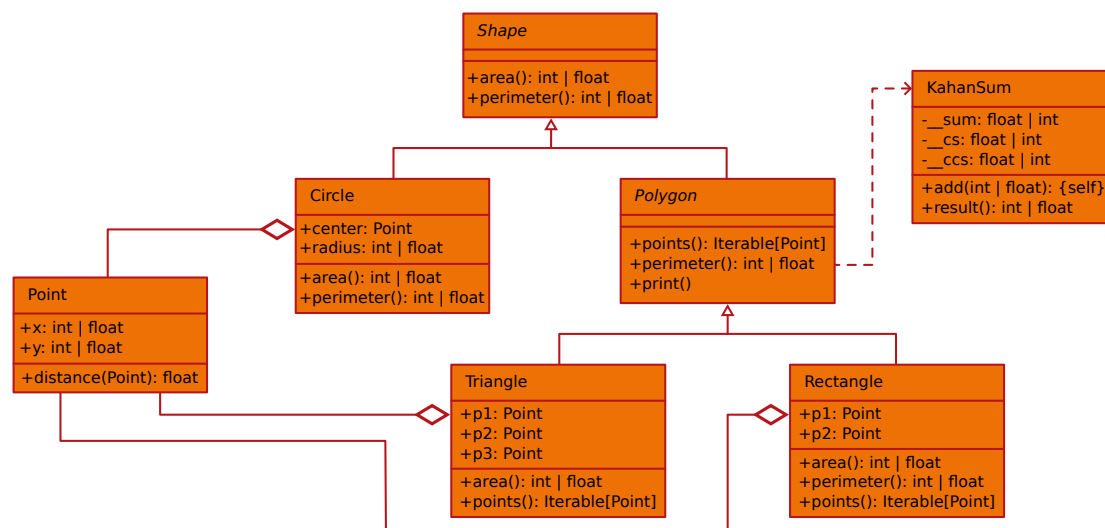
Shape

+area(): int | float
+perimeter(): int | float

KahanSum

-__sum: float | int
-__cs: float | int
-__ccs: float | int

+add(int | float): {self}
+result(): int | float

Circle

+center: Point
+radius: int | float

+area(): int | float
+perimeter(): int | float

Polygon

+points(): Iterable[Point]
+perimeter(): int | float
+print()

Point

+x: int | float
+y: int | float

+distance(Point): float

Triangle

+p1: Point
+p2: Point
+p3: Point

+area(): int | float
+points(): Iterable[Point]

Rectangle

+p1: Point
+p2: Point

+area(): int | float
+perimeter(): int | float
+points(): Iterable[Point]